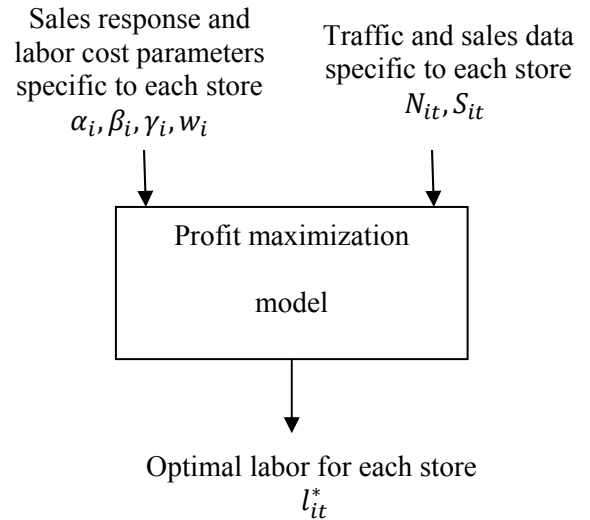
Sales response and labor cost parameters specific to each store
$\alpha_i, \beta_i, \gamma_i, w_i$

Traffic and sales data specific to each store
$N_{it}, S_{it}$

Profit maximization

model

Optimal labor for each store
$l_{it}^*$